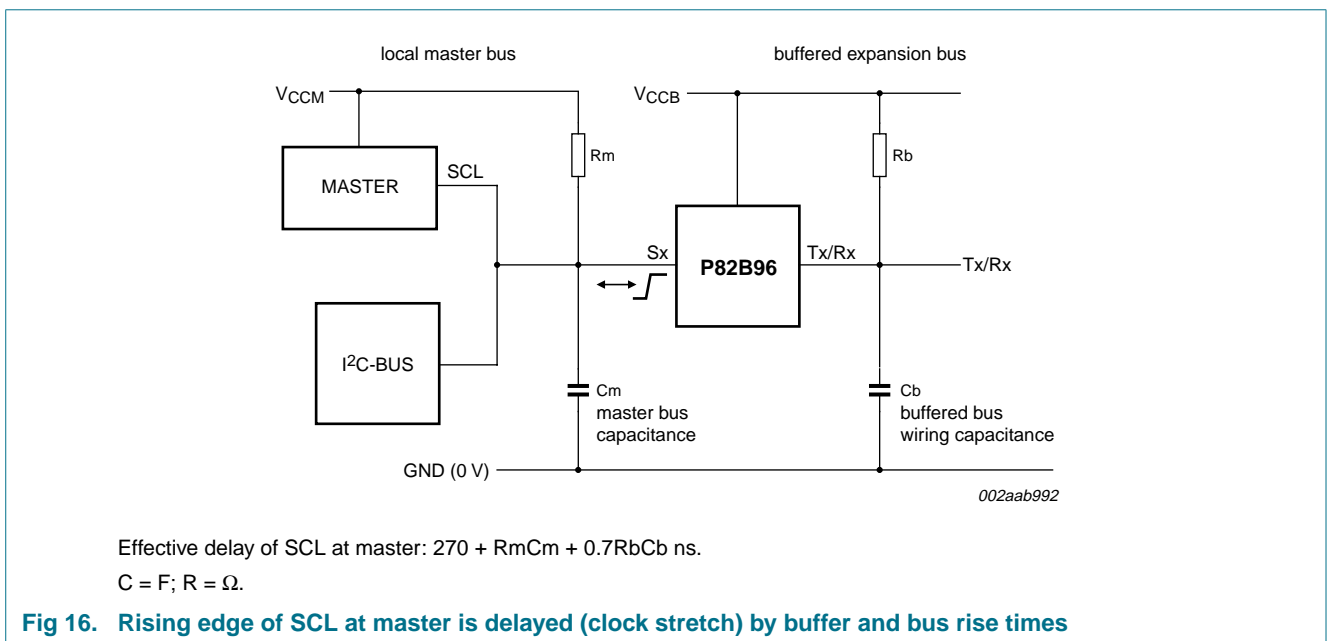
local master bus

buffered expansion bus

$V_{CCM}$

$V_{CCB}$

MASTER

SCL

Rm

Rb

Sx

P82B96

Tx/Rx

Tx/Rx

I$^2$C-BUS

Cm
master bus
capacitance

Cb
buffered bus
wiring capacitance

GND (0 V)

002aab992

Effective delay of SCL at master: 270 + RmCm + 0.7RbCb ns.

C = F; R = Ω.

Fig 16. Rising edge of SCL at master is delayed (clock stretch) by buffer and bus rise times